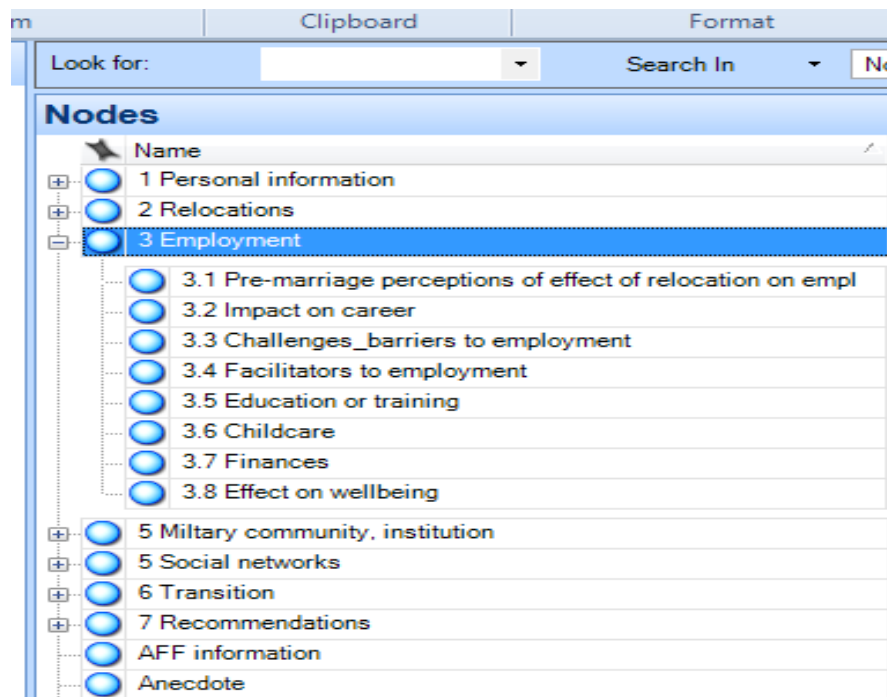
m | Clipboard | Format

Look for: Search In Nc

Nodes

Name

1 Personal information
2 Relocations
3 Employment
3.1 Pre-marriage perceptions of effect of relocation on empl
3.2 Impact on career
3.3 Challenges_barriers to employment
3.4 Facilitators to employment
3.5 Education or training
3.6 Childcare
3.7 Finances
3.8 Effect on wellbeing
5 Miltary community, institution
5 Social networks
6 Transition
7 Recommendations
AFF information
Anecdote